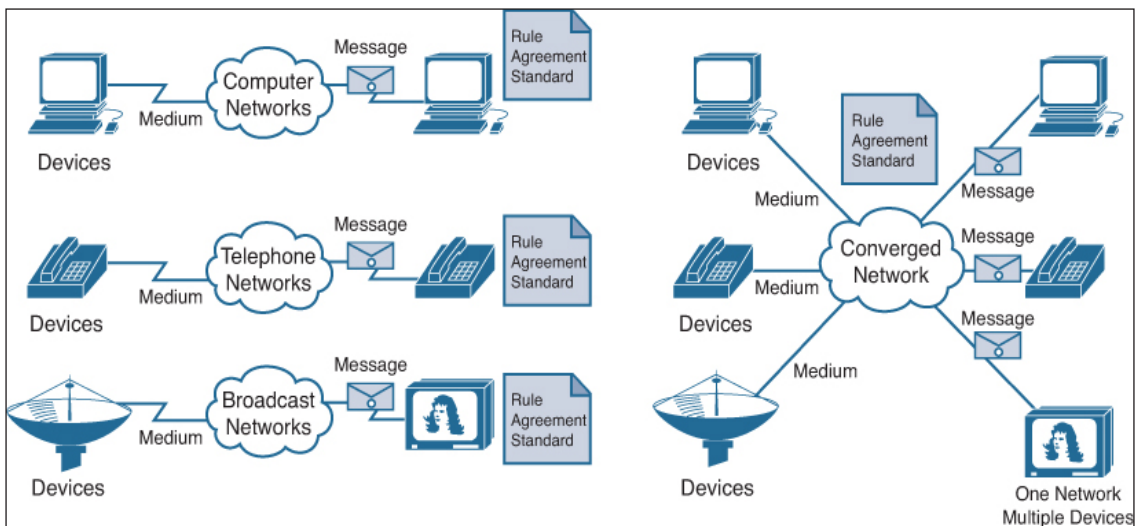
Message

Rule
Agreement
Standard

Computer
Networks

Medium

Devices

Message

Rule
Agreement
Standard

Telephone
Networks

Medium

Devices

Message

Rule
Agreement
Standard

Broadcast
Networks

Medium

Devices

Devices

Rule
Agreement
Standard

Medium

Message

Message

Converged
Network

Medium

Devices

Message

Medium

Devices

One Network
Multiple Devices